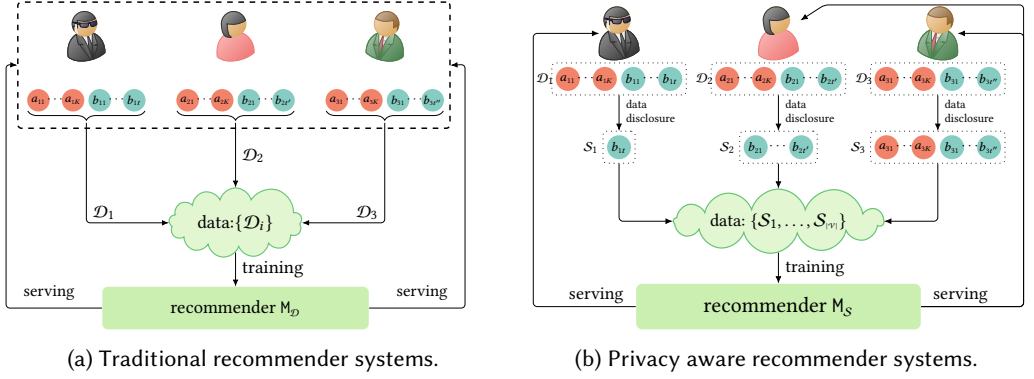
$a_{11}$ $\cdots$ $a_{1K}$ $b_{11}$ $\cdots$ $b_{1t}$

$a_{21}$ $\cdots$ $a_{2K}$ $b_{21}$ $\cdots$ $b_{2t'}$

$a_{31}$ $\cdots$ $a_{3K}$ $b_{31}$ $\cdots$ $b_{3t''}$

$\mathcal{D}_2$

$\mathcal{D}_1$

$\mathcal{D}_3$

data:$\{\mathcal{D}_i\}$

training

serving

serving

recommender $\mathsf{M}_{\mathcal{D}}$

(a) Traditional recommender systems.

$\mathcal{D}_1$ $a_{11}$ $\cdots$ $a_{1K}$ $b_{11}$ $\cdots$ $b_{1t}$

$\mathcal{D}_2$ $a_{21}$ $\cdots$ $a_{2K}$ $b_{21}$ $\cdots$ $b_{2t'}$

$\mathcal{D}_3$ $a_{31}$ $\cdots$ $a_{3K}$ $b_{31}$ $\cdots$ $b_{3t''}$

data disclosure

data disclosure

data disclosure

$\mathcal{S}_1$ $b_{1t}$

$\mathcal{S}_2$ $b_{21}$ $\cdots$ $b_{2t'}$

$\mathcal{S}_3$ $a_{31}$ $\cdots$ $a_{3K}$ $b_{31}$ $\cdots$ $b_{3t''}$

data: $\{\mathcal{S}_1, \ldots, \mathcal{S}_{|\mathcal{V}|}\}$

training

serving

serving

recommender $\mathsf{M}_{\mathcal{S}}$

(b) Privacy aware recommender systems.